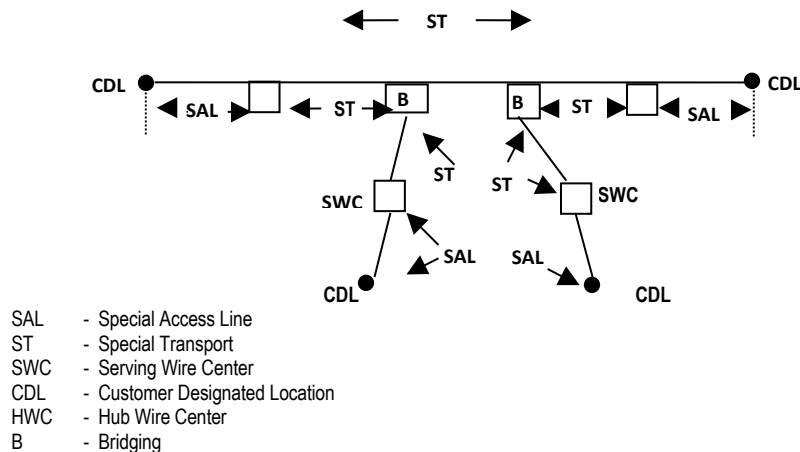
ST

CDL

CDL

SAL

ST

B

B

ST

SAL

ST

ST

SWC

SWC

SAL

SAL

CDL

CDL

SAL - Special Access Line
ST - Special Transport
SWC - Serving Wire Center
CDL - Customer Designated Location
HWC - Hub Wire Center
B - Bridging